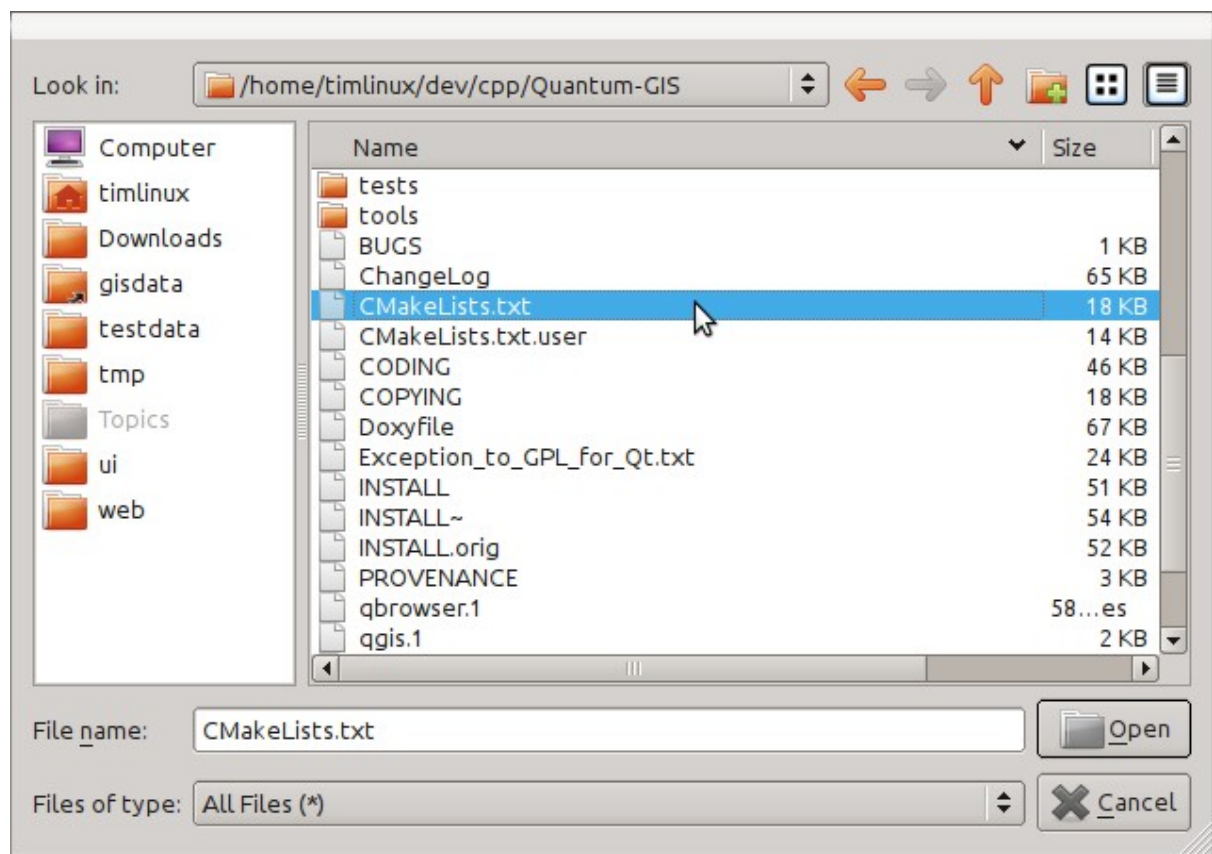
Look in: /home/timlinux/dev/cpp/Quantum-GIS

Computer
timlinux
Downloads
gisdata
testdata
tmp
Topics
ui
web

| Name | Size |
|---|---|
| tests | |
| tools | |
| BUGS | 1 KB |
| ChangeLog | 65 KB |
| CMakeLists.txt | 18 KB |
| CMakeLists.txt.user | 14 KB |
| CODING | 46 KB |
| COPYING | 18 KB |
| Doxyfile | 67 KB |
| Exception_to_GPL_for_Qt.txt | 24 KB |
| INSTALL | 51 KB |
| INSTALL~ | 54 KB |
| INSTALL.orig | 52 KB |
| PROVENANCE | 3 KB |
| qbrowser.1 | 58…es |
| qgis.1 | 2 KB |

File name: CMakeLists.txt
Open

Files of type: All Files (*)
Cancel